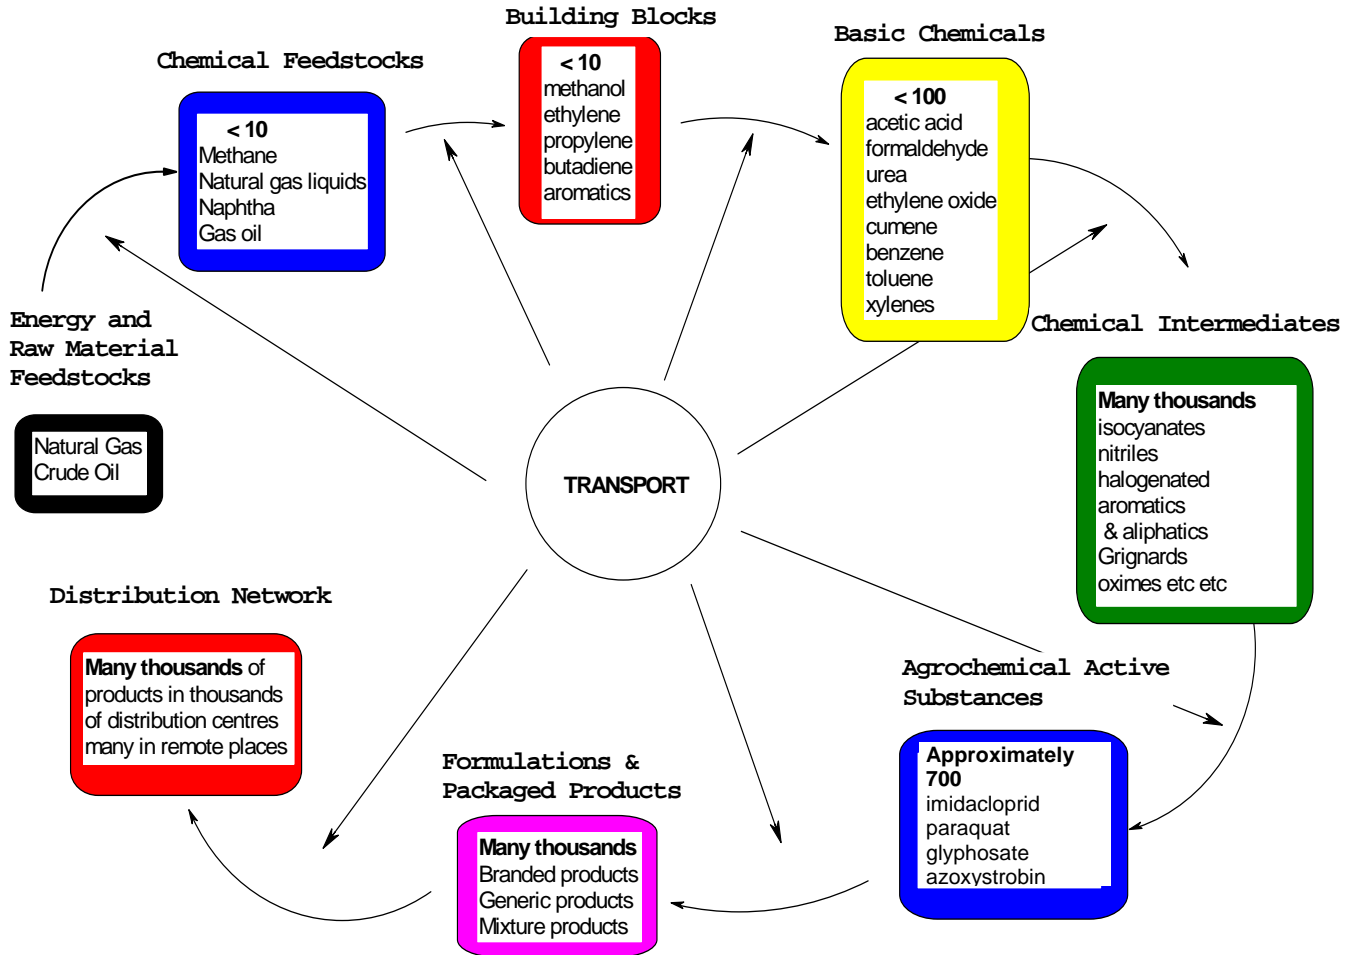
Building Blocks

< 10
methanol
ethylene
propylene
butadiene
aromatics

Chemical Feedstocks

< 10
Methane
Natural gas liquids
Naphtha
Gas oil

Basic Chemicals

< 100
acetic acid
formaldehyde
urea
ethylene oxide
cumene
benzene
toluene
xylenes

Energy and Raw Material Feedstocks

Natural Gas
Crude Oil

Chemical Intermediates

Many thousands
isocyanates
nitriles
halogenated aromatics
& aliphatics
Grignards
oximes etc etc

TRANSPORT

Distribution Network

Many thousands of products in thousands of distribution centres many in remote places

Agrochemical Active Substances

Approximately 700
imidacloprid
paraquat
glyphosate
azoxystrobin

Formulations & Packaged Products

Many thousands
Branded products
Generic products
Mixture products